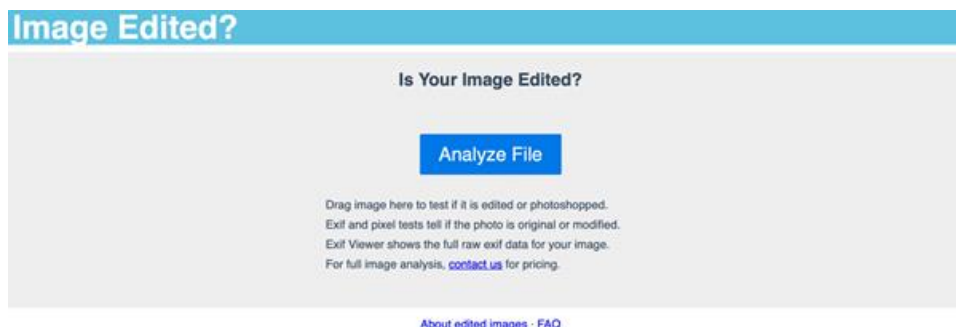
Image Edited?

Is Your Image Edited?

Analyze File

Drag image here to test if it is edited or photoshopped.
Exif and pixel tests tell if the photo is original or modified.
Exif Viewer shows the full raw exif data for your image.
For full image analysis, contact us for pricing.

About edited images · FAQ